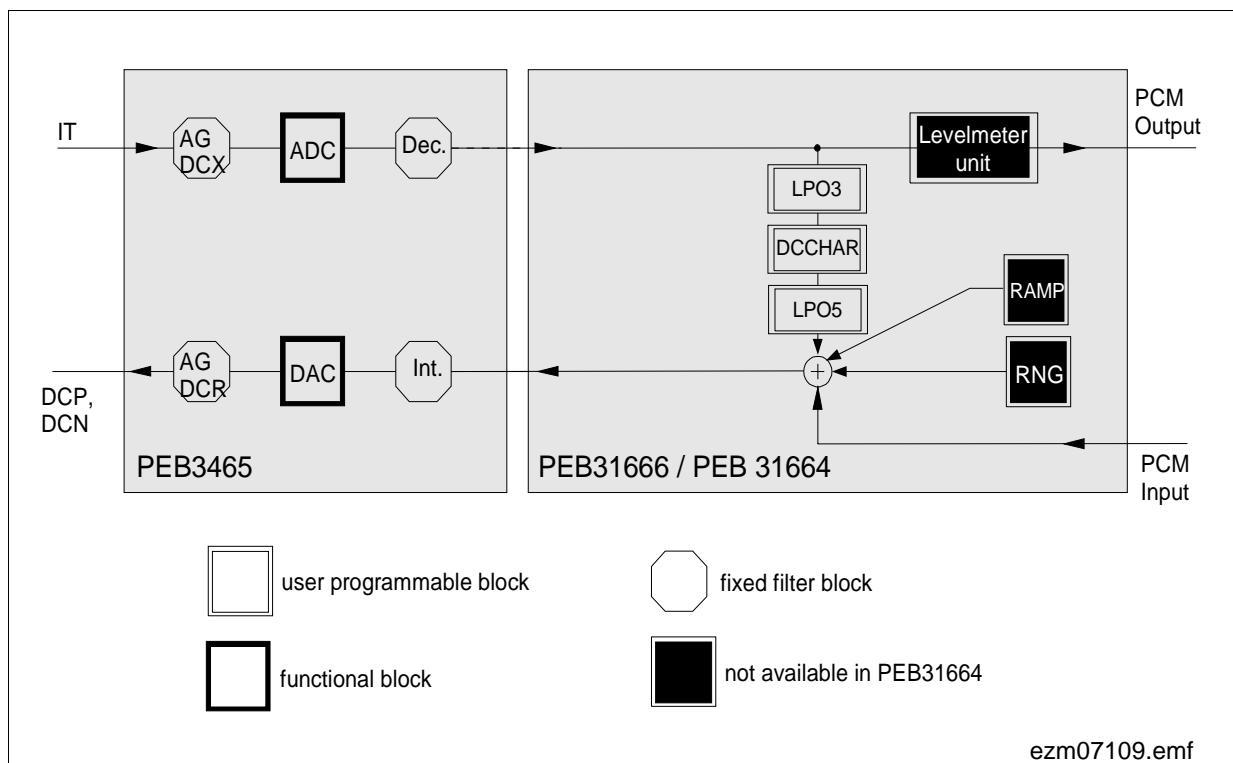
IT

AG DCX

ADC

Dec.

Levelmeter unit

PCM Output

LPO3

DCCHAR

LPO5

RAMP

RNG

DCP, DCN

AG DCR

DAC

Int.

+

PCM Input

PEB3465

PEB31666 / PEB 31664

user programmable block

fixed filter block

functional block

not available in PEB31664

ezm07109.emf